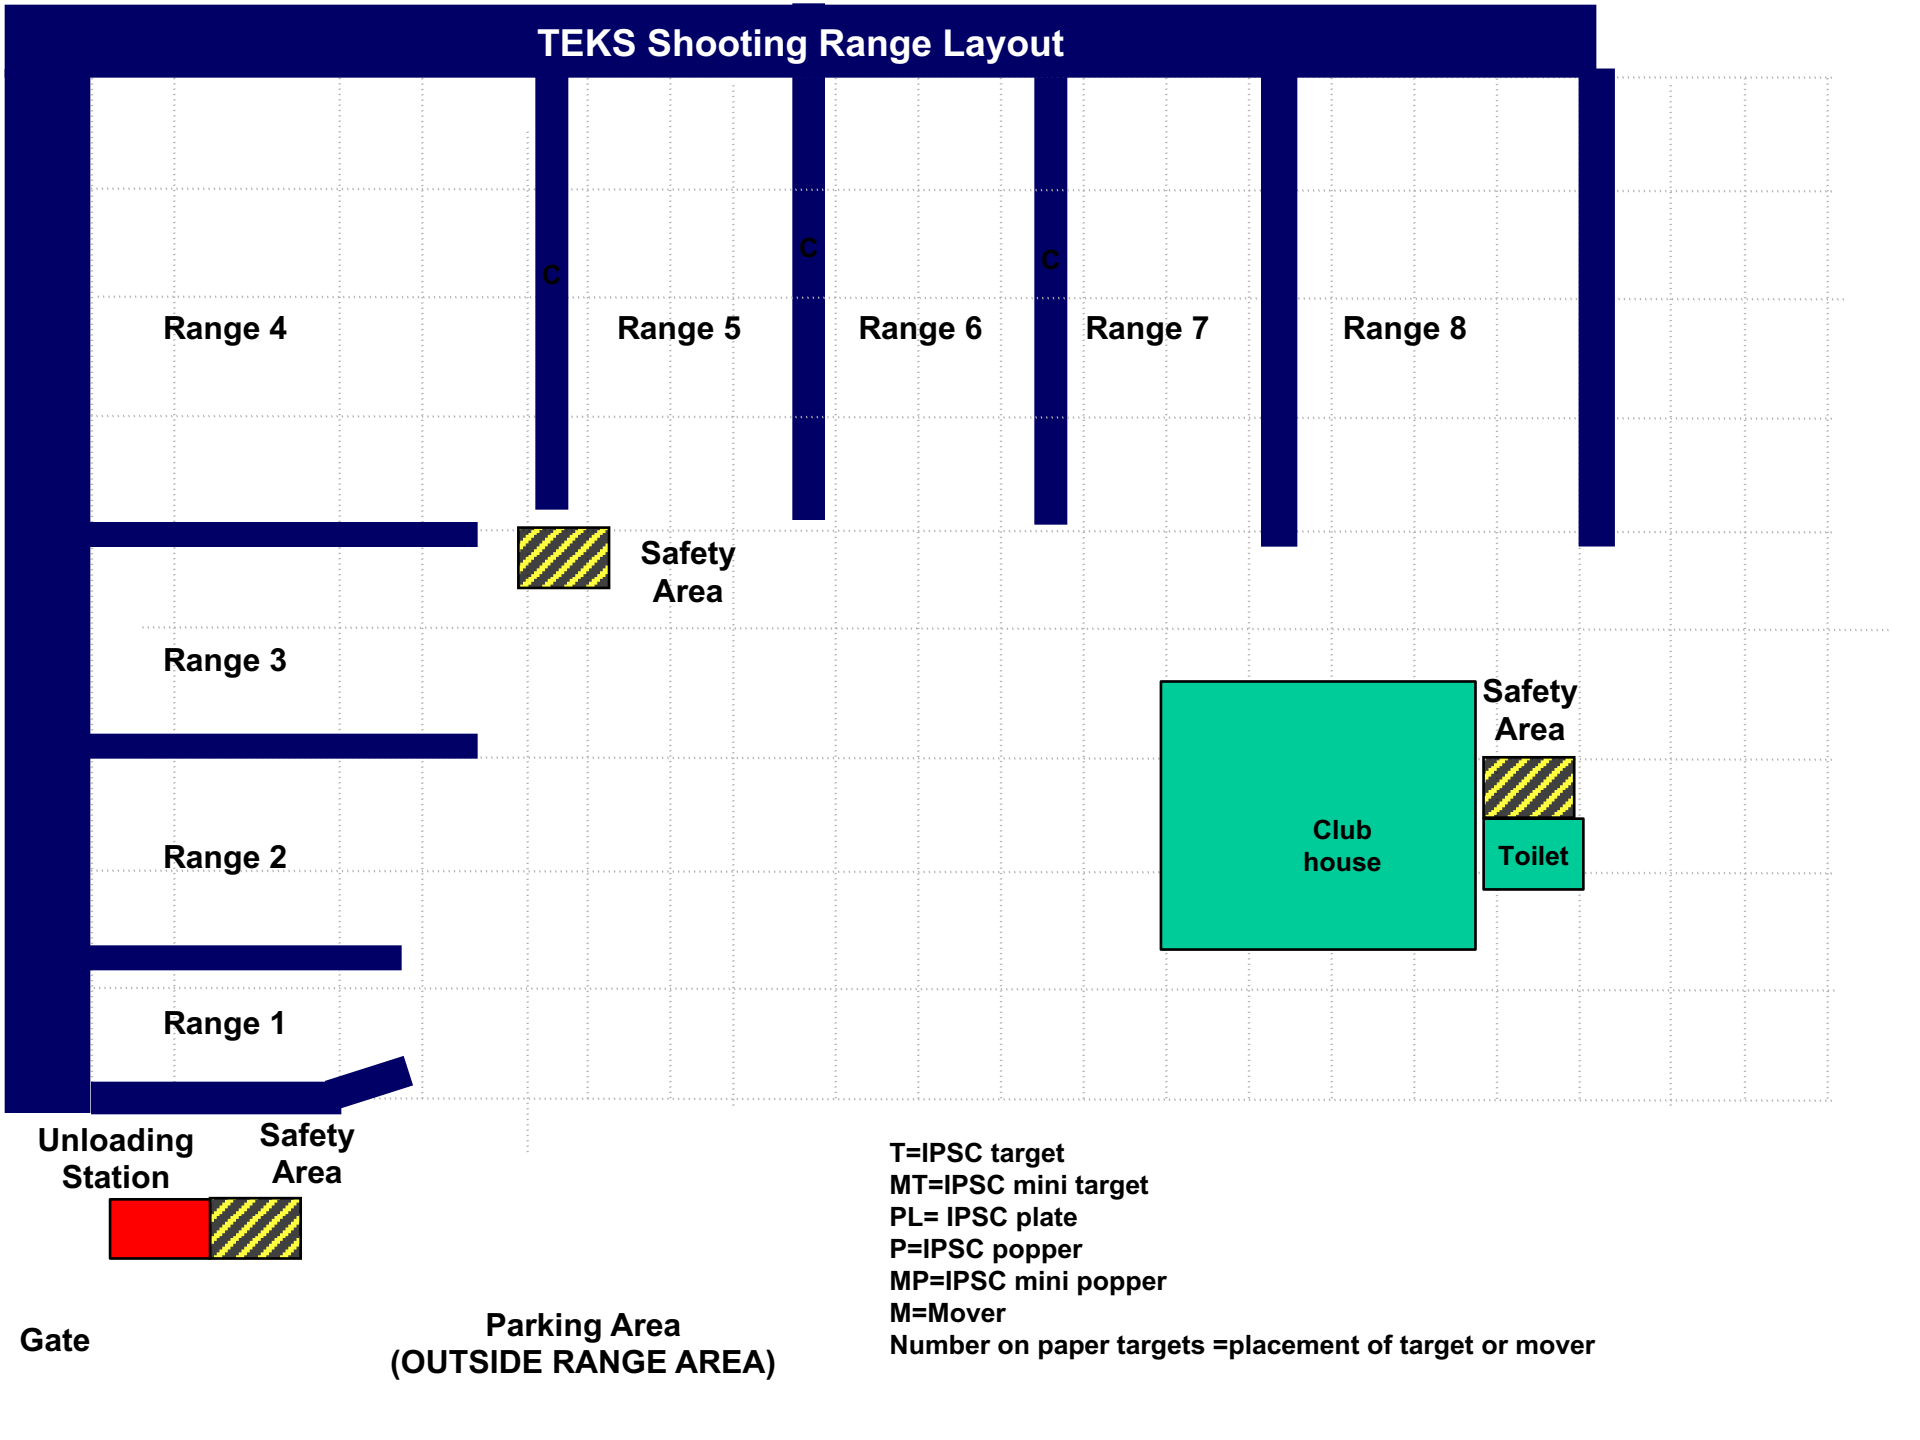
TEKS Shooting Range Layout

C

C

C

Range 4

Range 5

Range 6

Range 7

Range 8

Safety Area

Range 3

Safety Area

Club house

Toilet

Range 2

Range 1

Unloading Station

Safety Area

T=IPSC target
MT=IPSC mini target
PL= IPSC plate
P=IPSC popper
MP=IPSC mini popper
M=Mover
Number on paper targets =placement of target or mover

Gate

Parking Area
(OUTSIDE RANGE AREA)